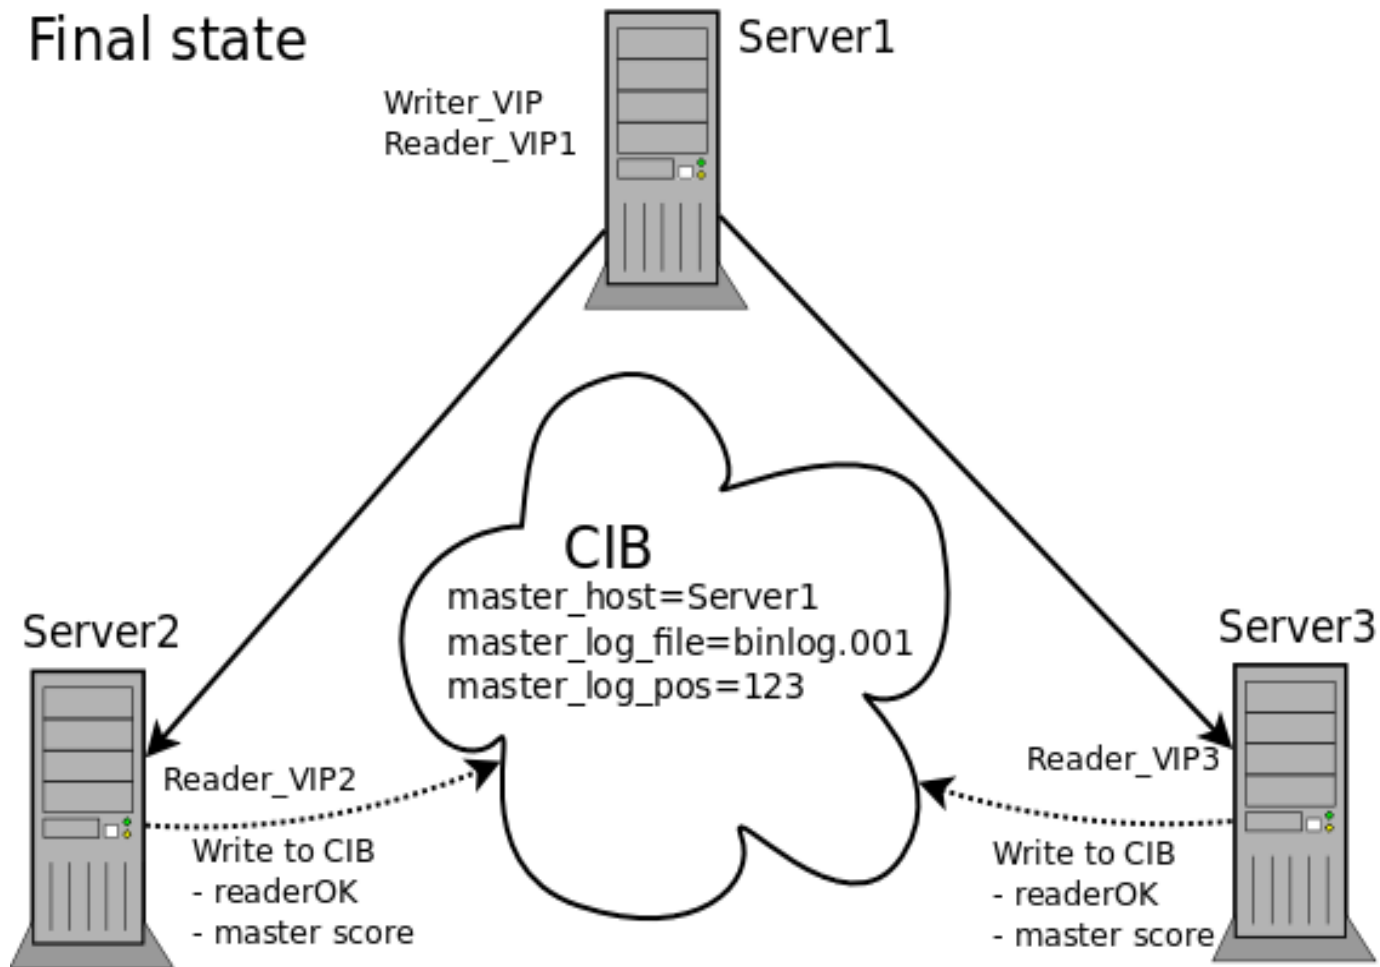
Final state

Server1

Writer_VIP
Reader_VIP1

CIB
master_host=Server1
master_log_file=binlog.001
master_log_pos=123

Server2

Reader_VIP2

Write to CIB
- readerOK
- master score

Server3

Reader_VIP3

Write to CIB
- readerOK
- master score